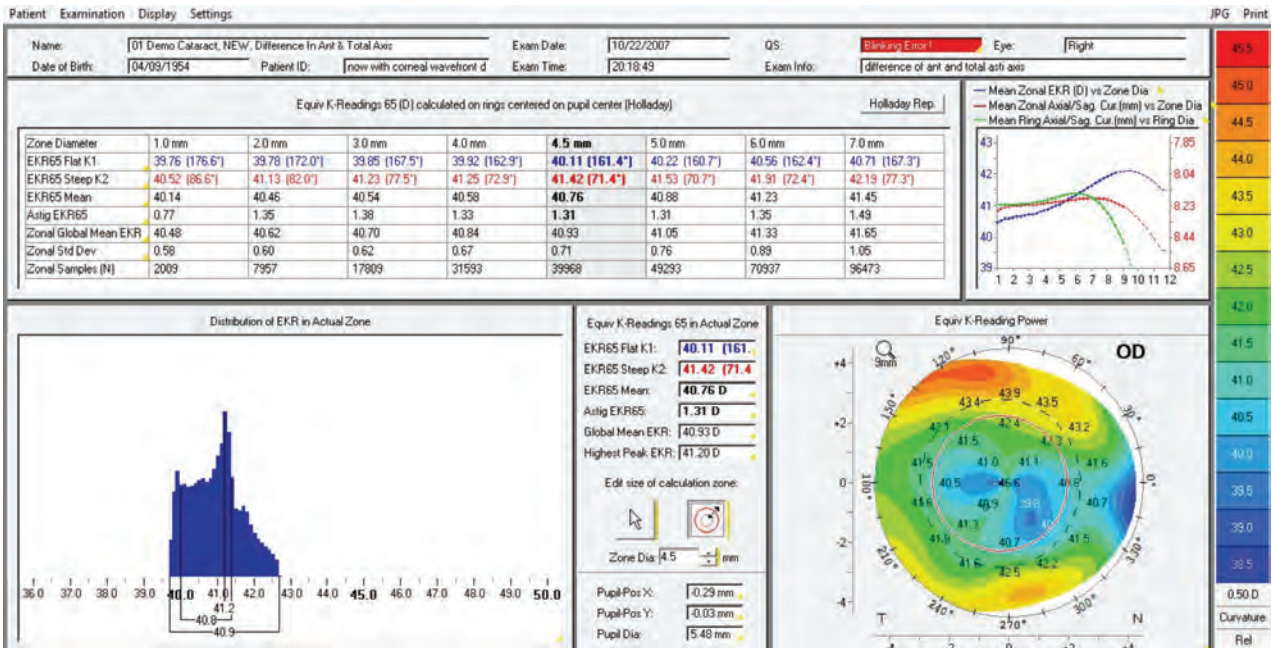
Patient Examination Display Settings JPG Print

Name: 01 Demo Cataract, NEW, Difference In Ant & Total Axis
Date of Birth: 04/09/1954 Patient ID: now with corneal wavefront d
Exam Date: 10/22/2007
Exam Time: 20:18:49
QS: Blinking Error!
Exam Info: difference of ant and total asti axis
Eye: Right

Equiv K-Readings 65 (D) calculated on rings centered on pupil center (Holladay)
Holladay Rep.

| Zone Diameter | 1.0 mm | 2.0 mm | 3.0 mm | 4.0 mm | 4.5 mm | 5.0 mm | 6.0 mm | 7.0 mm |
|---|---|---|---|---|---|---|---|---|
| EKR65 Flat K1 | 39.76 (176.6°) | 39.78 (172.0°) | 39.85 (167.5°) | 39.92 (162.9°) | 40.11 (161.4°) | 40.22 (160.7°) | 40.56 (162.4°) | 40.71 (167.3°) |
| EKR65 Steep K2 | 40.52 (86.6°) | 41.13 (82.0°) | 41.23 (77.5°) | 41.25 (72.9°) | 41.42 (71.4°) | 41.53 (70.7°) | 41.91 (72.4°) | 42.19 (77.3°) |
| EKR65 Mean | 40.14 | 40.46 | 40.54 | 40.58 | 40.76 | 40.88 | 41.23 | 41.45 |
| Astig EKR65 | 0.77 | 1.35 | 1.38 | 1.33 | 1.31 | 1.31 | 1.35 | 1.49 |
| Zonal Global Mean EKR | 40.48 | 40.62 | 40.70 | 40.84 | 40.93 | 41.05 | 41.33 | 41.65 |
| Zonal Std Dev | 0.58 | 0.60 | 0.62 | 0.67 | 0.71 | 0.76 | 0.89 | 1.05 |
| Zonal Samples (N) | 2009 | 7957 | 17809 | 31593 | 39968 | 49293 | 70937 | 96473 |

— Mean Zonal EKR (D) vs Zone Dia
— Mean Zonal Axial/Sag. Cur.(mm) vs Zone Dia
— Mean Ring Axial/Sag. Cur.(mm) vs Ring Dia
43 42 41 40 39
7.85 8.04 8.23 8.44 8.65
1 2 3 4 5 6 7 8 9 10 11 12

Distribution of EKR in Actual Zone
36.0 37.0 38.0 39.0 40.0 41.0 42.0 43.0 44.0 45.0 46.0 47.0 48.0 49.0 50.0
41.2
40.8
40.9

Equiv K-Readings 65 in Actual Zone
EKR65 Flat K1: 40.11 (161.
EKR65 Steep K2: 41.42 (71.4
EKR65 Mean: 40.76 D
Astig EKR65: 1.31 D
Global Mean EKR: 40.93 D
Highest Peak EKR: 41.20 D
Edit size of calculation zone:
Zone Dia 4.5 mm
Pupil-Pos X: -0.29 mm
Pupil-Pos Y: -0.03 mm
Pupil Dia: 5.48 mm

Equiv K-Reading Power
OD
9mm
90° 60° 30° 0° 330° 300° 270° 240° 210° 180° 150° 120°
+4 +2 0 -2 -4
43.9 43.4 43.5 43.2 42.1 42.4 42.3 41.5 41.5 41.0 41.1 41.6 40.5 40.6 40.8 40.7 40.9 39.8 41.3 40 41.9 40.7 41.5 41.6 42.5 42.2
T N

45.5 45.0 44.5 44.0 43.5 43.0 42.5 42.0 41.5 41.0 40.5 40.0 39.5 39.0 38.5
0.50 D
Curvature
Rel